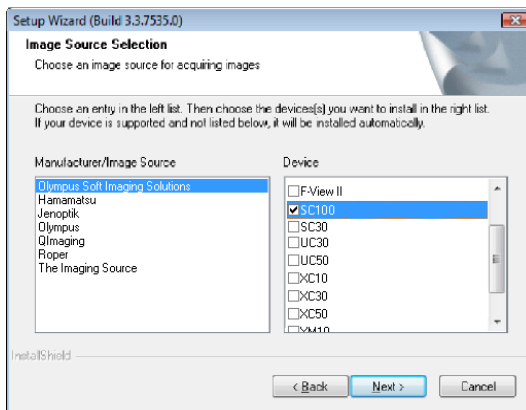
Setup Wizard (Build 3.3.7535.0)

Image Source Selection

Choose an image source for acquiring images

Choose an entry in the left list. Then choose the device(s) you want to install in the right list. If your device is supported and not listed below, it will be installed automatically.

Manufacturer/Image Source

Olympus Soft Imaging Solutions
Hamamatsu
Jenoptik
Olympus
QImaging
Roper
The Imaging Source

Device

F-View II
SC100
SC30
UC30
UC50
XC10
XC30
XC50
XM10

InstallShield

< Back
Next >
Cancel